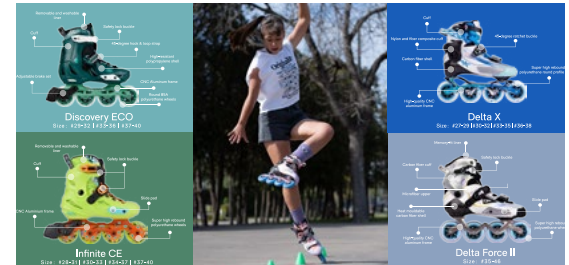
Removable and washable liner
Safety lock buckle
Cuff
45-degree buck & lace strap
High-rebound polyurethane shell
Adjustable brake set
CNC Aluminium frame
Round 80A polyurethane wheels
Discovery ECO
Size : #29-32 | #35-38 | #37-40

Cuff
45-degree ratchet buckle
Nylon and fiber composite cuff
Carbon fiber shell
Super high rebound polyurethane round profile
High-quality CNC aluminium frame
Delta X
Size : #27-29 | #30-32 | #33-35 | #36-38

Removable and washable liner
Safety lock buckle
Cuff
Slide pad
CNC Aluminium frame
Super high rebound polyurethane wheels
Infinite CE
Size : #28-31 | #30-33 | #34-37 | #37-40

Memory-fit liner
Safety lock buckle
Carbon fiber cuff
Microfiber upper
Heat moldable carbon fiber shell
Slide pad
High-quality CNC aluminium frame
Super high rebound polyurethane wheels
Delta Force II
Size : #35-46